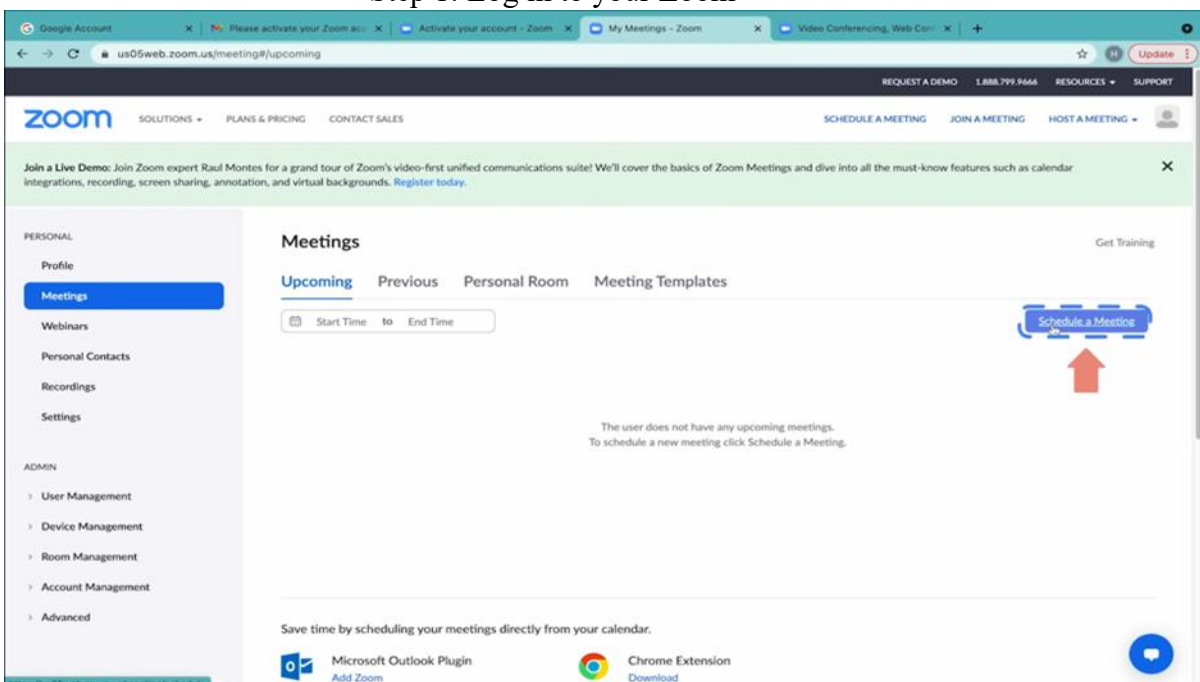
Step 1: Log in to your Zoom

Google Account | Please activate your Zoom acc | Activate your account - Zoom | My Meetings - Zoom | Video Conferencing, Web Con | +

us05web.zoom.us/meeting#/upcoming

Update

REQUEST A DEMO 1.888.799.9666 RESOURCES SUPPORT

zoom SOLUTIONS PLANS & PRICING CONTACT SALES SCHEDULE A MEETING JOIN A MEETING HOST A MEETING

Join a Live Demo: Join Zoom expert Raul Montes for a grand tour of Zoom's video-first unified communications suite! We'll cover the basics of Zoom Meetings and dive into all the must-know features such as calendar integrations, recording, screen sharing, annotation, and virtual backgrounds. Register today.

PERSONAL
Profile
Meetings
Webinars
Personal Contacts
Recordings
Settings

ADMIN
User Management
Device Management
Room Management
Account Management
Advanced

Meetings

Get Training

Upcoming Previous Personal Room Meeting Templates

Start Time to End Time

Schedule a Meeting

The user does not have any upcoming meetings.
To schedule a new meeting click Schedule a Meeting.

Save time by scheduling your meetings directly from your calendar.

Microsoft Outlook Plugin
Add Zoom

Chrome Extension
Download